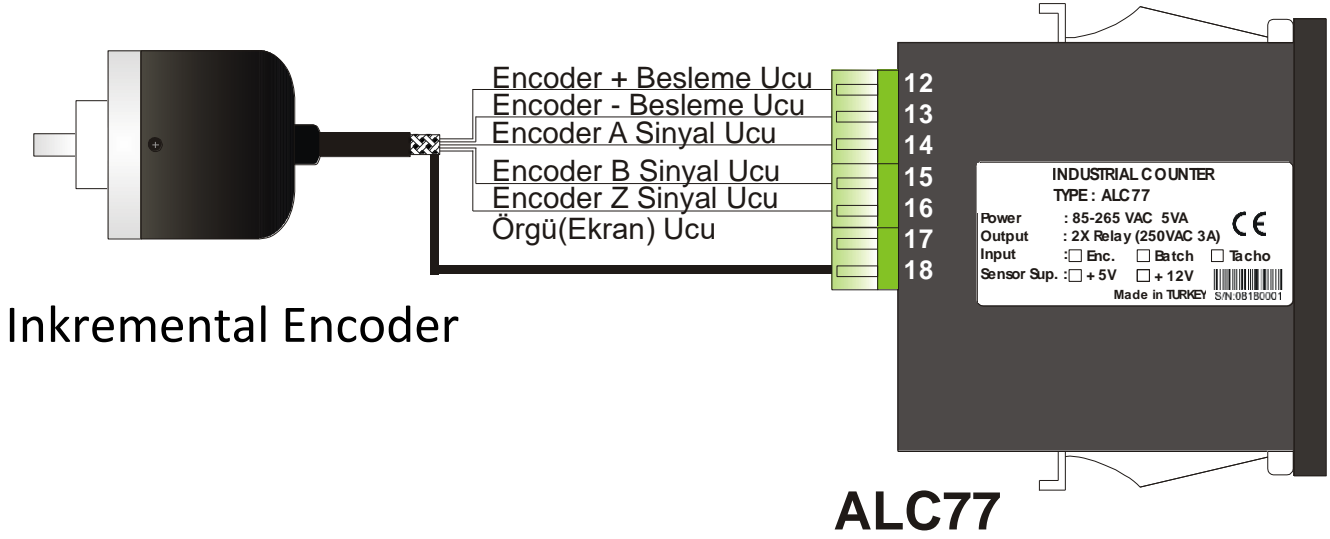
Encoder + Besleme Ucu
Encoder - Besleme Ucu
Encoder A Sinyal Ucu
Encoder B Sinyal Ucu
Encoder Z Sinyal Ucu
Örgü(Ekran) Ucu

12
13
14
15
16
17
18

INDUSTRIAL COUNTER
TYPE : ALC77
Power : 85-265 VAC 5VA
Output : 2X Relay (250VAC 3A)
Input : ☐ Enc. ☐ Batch ☐ Tacho
Sensor Sup. : ☐ + 5V ☐ + 12V
CE
Made in TURKEY S/N:08180001

Inkremental Encoder

ALC77